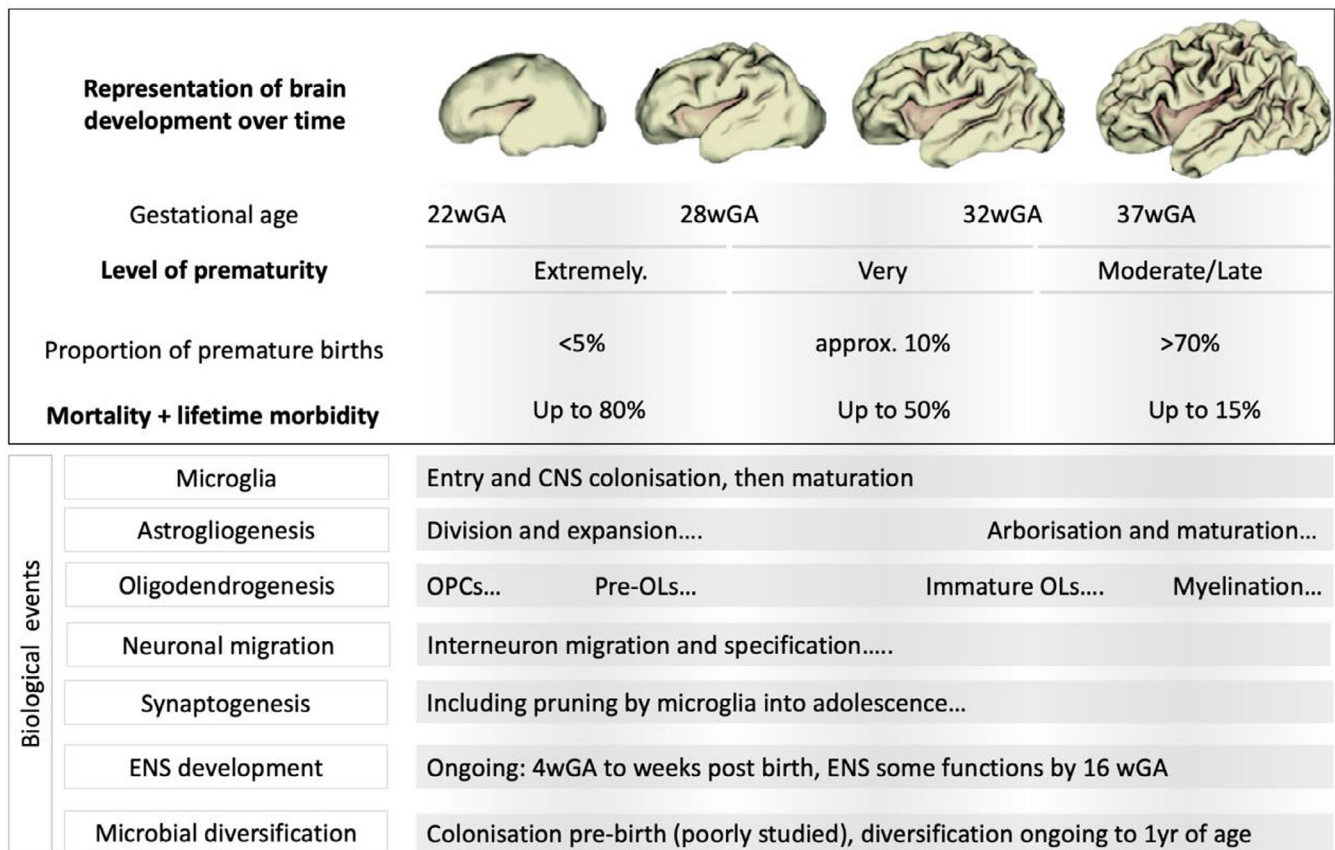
Representation of brain development over time

Gestational age 22wGA 28wGA 32wGA 37wGA

Level of prematurity Extremely. Very Moderate/Late

Proportion of premature births <5% approx. 10% >70%

Mortality + lifetime morbidity Up to 80% Up to 50% Up to 15%

Biological events

Microglia: Entry and CNS colonisation, then maturation

Astrogliogenesis: Division and expansion…. Arborisation and maturation…

Oligodendrogenesis: OPCs… Pre-OLs… Immature OLs…. Myelination…

Neuronal migration: Interneuron migration and specification…..

Synaptogenesis: Including pruning by microglia into adolescence…

ENS development: Ongoing: 4wGA to weeks post birth, ENS some functions by 16 wGA

Microbial diversification: Colonisation pre-birth (poorly studied), diversification ongoing to 1yr of age